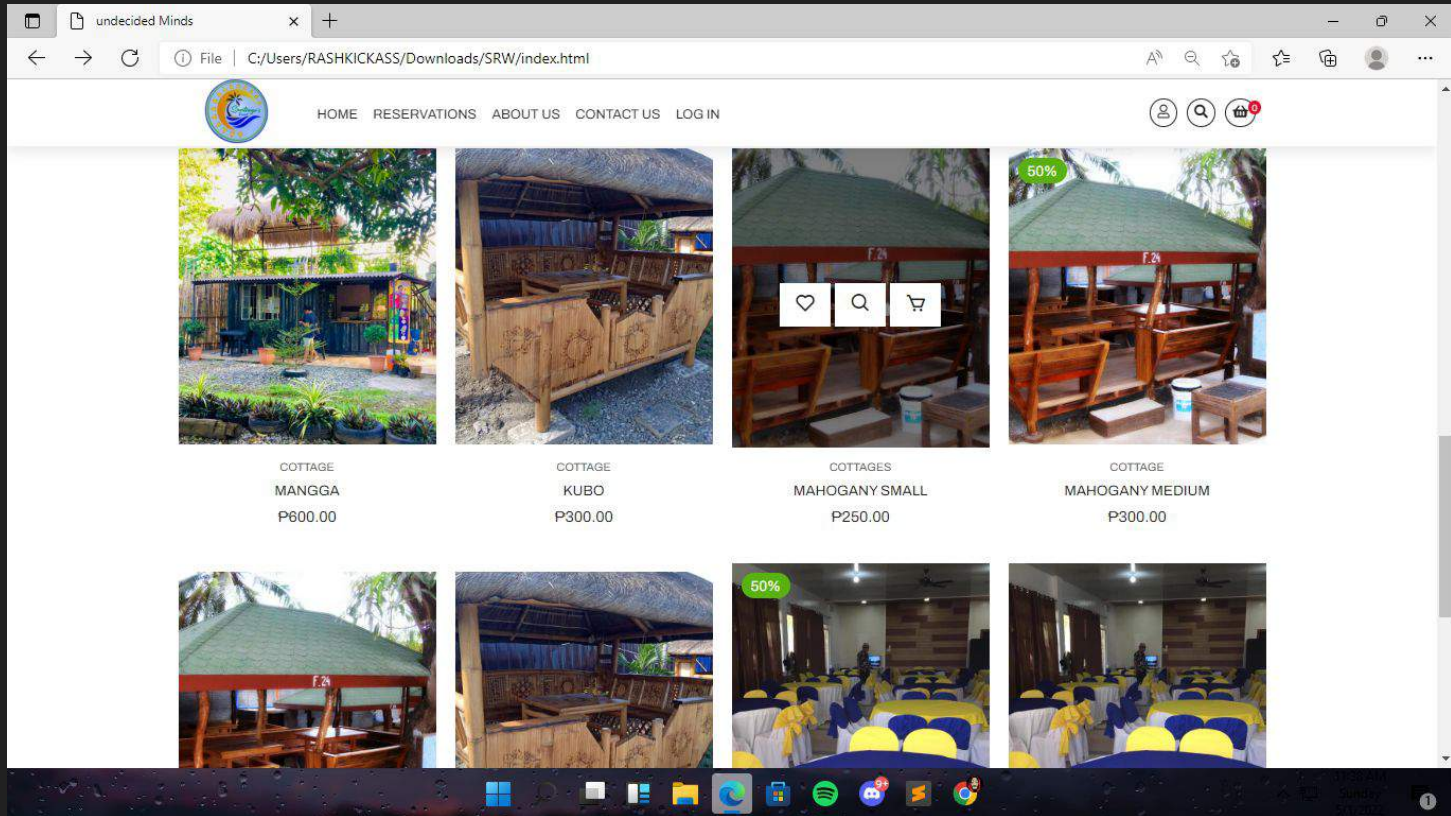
undecided Minds

File | C:/Users/RASHKICKASS/Downloads/SRW/index.html

HOME RESERVATIONS ABOUT US CONTACT US LOG IN

0

50%

F.24

F.24

COTTAGE
MANGGA
₱600.00

COTTAGE
KUBO
₱300.00

COTTAGES
MAHOGANY SMALL
₱250.00

COTTAGE
MAHOGANY MEDIUM
₱300.00

F.24

50%

9+

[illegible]